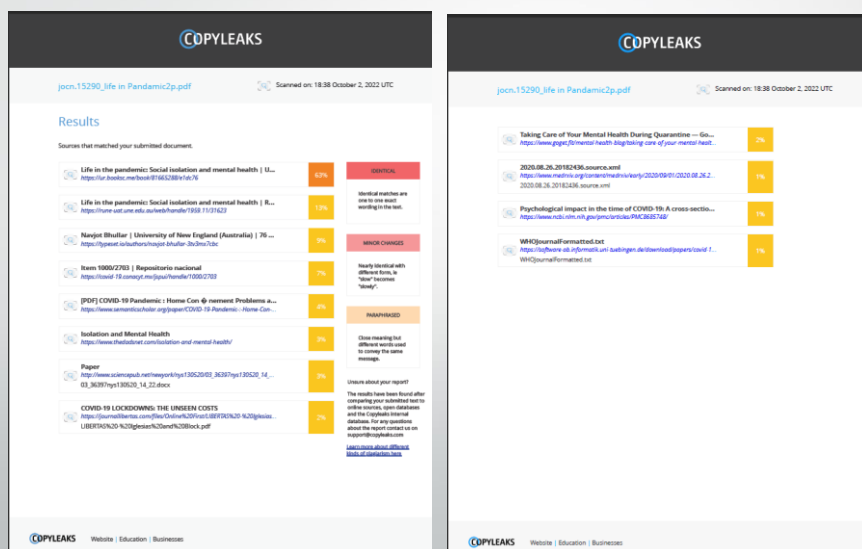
COPYLEAKS

jocn.15290_life in Pandamic2p.pdf

Scanned on: 18:38 October 2, 2022 UTC

Results

Sources that matched your submitted document.

Life in the pandemic: Social isolation and mental health | U...
https://ur.booksc.me/book/81665288/e1dc76
63%

Life in the pandemic: Social isolation and mental health | R...
https://rune.une.edu.au/web/handle/1959.11/31623
13%

Navjot Bhullar | University of New England (Australia) | 76 ...
https://typeset.io/authors/navjot-bhullar-3ty3mx7cbc
9%

Item 1000/2703 | Repositorio nacional
https://covid-19.conacyt.mx/jspui/handle/1000/2703
7%

[PDF] COVID-19 Pandemic : Home Con � nement Problems a...
https://www.semanticscholar.org/paper/COVID-19-Pandemic-:-Home-Con-...
4%

Isolation and Mental Health
https://www.thelabnet.com/isolation-and-mental-health/
3%

Paper
http://www.sciencepub.net/newyork/nys130520/03_36397nys130520_14_...
03_36397nys130520_14_22.docx
3%

COVID-19 LOCKDOWNS: THE UNSEEN COSTS
https://journalibertas.com/files/Online%20First/LIBERTAS%20-%20Iglesias...
LIBERTAS%20-%20Iglesias%20and%20Block.pdf
2%

IDENTICAL

Identical matches are one to one exact wording in the text.

MINOR CHANGES

Nearly identical with different form, ie "slow" becomes "slowly".

PARAPHRASED

Close meaning but different words used to convey the same message.

Unsure about your report?

The results have been found after comparing your submitted text to online sources, open databases and the Copyleaks internal database. For any questions about the report contact us on support@copyleaks.com

Learn more about different kinds of plagiarism here

COPYLEAKS Website | Education | Businesses

COPYLEAKS

jocn.15290_life in Pandamic2p.pdf

Scanned on: 18:38 October 2, 2022 UTC

Taking Care of Your Mental Health During Quarantine — Go...
https://www.goget.fit/mental-health-blog/taking-care-of-your-mental-healt...
2%

2020.08.26.20182436.source.xml
https://www.medrxiv.org/content/medrxiv/early/2020/09/01/2020.08.26.2...
2020.08.26.20182436.source.xml
1%

Psychological impact in the time of COVID-19: A cross-sectio...
https://www.ncbi.nlm.nih.gov/pmc/articles/PMC8685748/
1%

WHOJournalFormatted.txt
https://software-ab.informatik.uni-tuebingen.de/download/papers/covid-1...
WHOJournalFormatted.txt
1%

COPYLEAKS Website | Education | Businesses